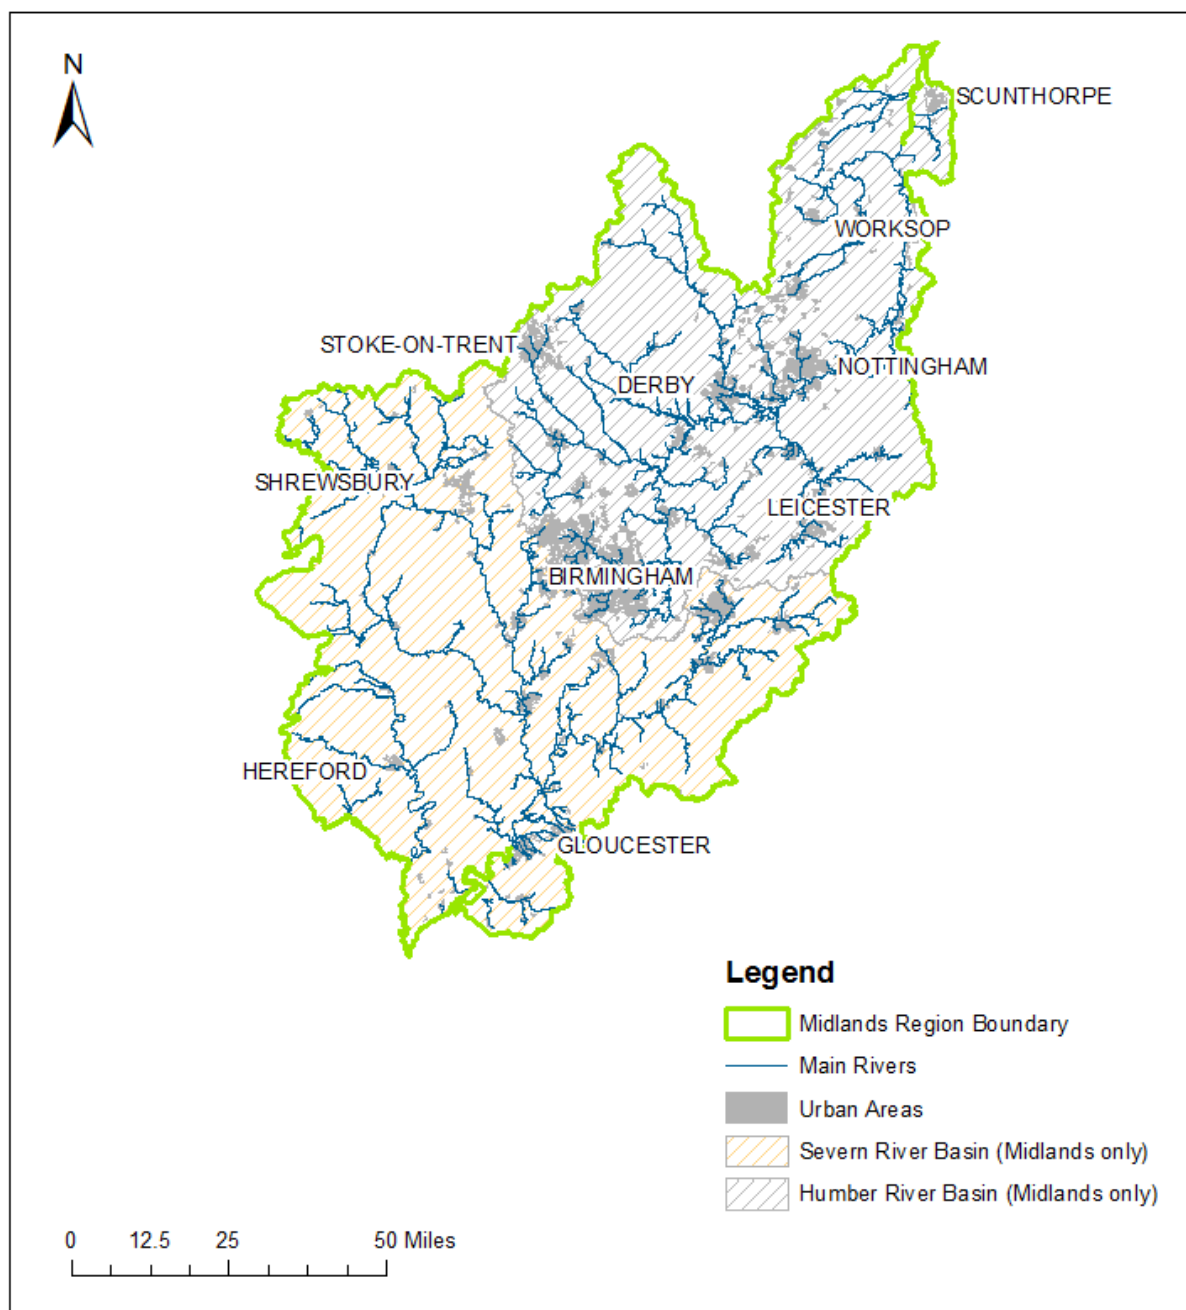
N

SCUNTHORPE

WORKSOP

STOKE-ON-TRENT

NOTTINGHAM

DERBY

SHREWSBURY

LEICESTER

BIRMINGHAM

HEREFORD

GLOUCESTER

Legend

Midlands Region Boundary

Main Rivers

Urban Areas

Severn River Basin (Midlands only)

Humber River Basin (Midlands only)

0 12.5 25 50 Miles